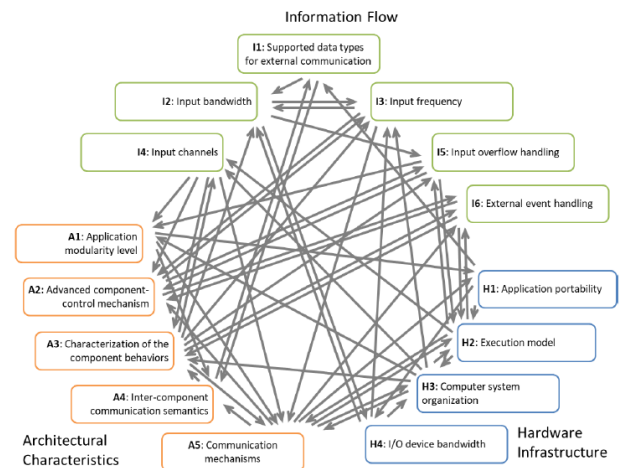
Information Flow

I1: Supported data types for external communication

I2: Input bandwidth

I3: Input frequency

I4: Input channels

I5: Input overflow handling

I6: External event handling

A1: Application modularity level

A2: Advanced component-control mechanism

A3: Characterization of the component behaviors

A4: Inter-component communication semantics

A5: Communication mechanisms

H1: Application portability

H2: Execution model

H3: Computer system organization

H4: I/O device bandwidth

Architectural Characteristics

Hardware Infrastructure